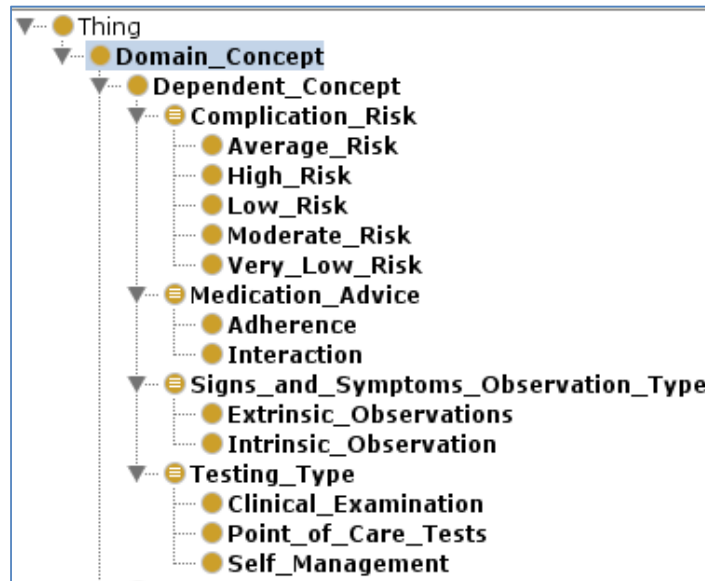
Thing
Domain_Concept
Dependent_Concept
Complication_Risk
Average_Risk
High_Risk
Low_Risk
Moderate_Risk
Very_Low_Risk
Medication_Advice
Adherence
Interaction
Signs_and_Symptoms_Observation_Type
Extrinsic_Observations
Intrinsic_Observation
Testing_Type
Clinical_Examination
Point_of_Care_Tests
Self_Management